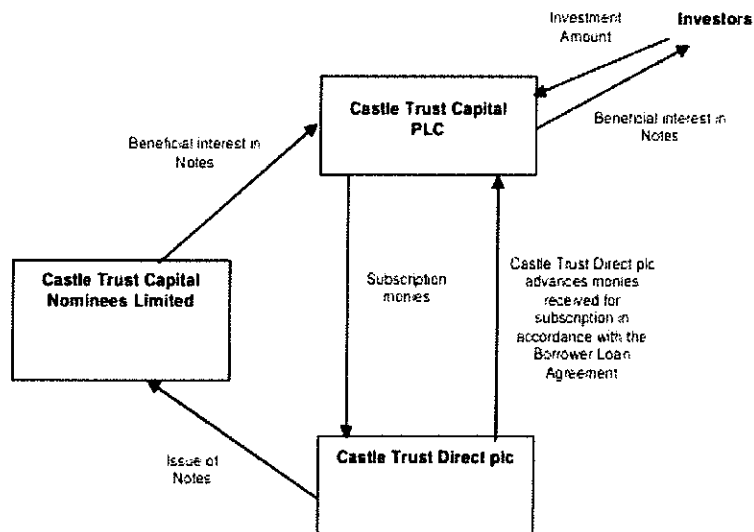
Investment Amount

Investors

Castle Trust Capital PLC

Beneficial interest in Notes

Beneficial interest in Notes

Castle Trust Capital Nominees Limited

Subscription monies

Castle Trust Direct plc advances monies received for subscription in accordance with the Borrower Loan Agreement

Issue of Notes

Castle Trust Direct plc